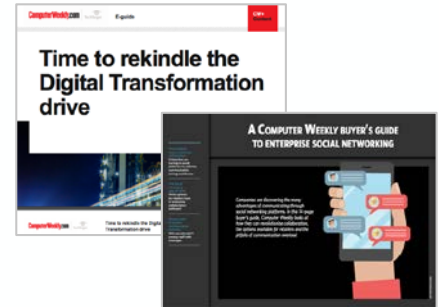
ComputerWeekly.com E-guide

Time to rekindle the Digital Transformation drive

ComputerWeekly.com Time to rekindle the Digital Transformation drive

A Computer Weekly buyer's guide to enterprise social networking

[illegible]